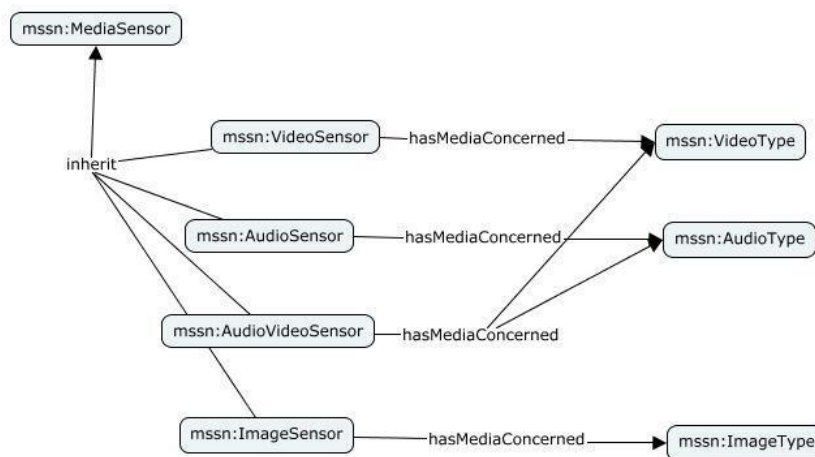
mssn:MediaSensor

inherit

mssn:VideoSensor

hasMediaConcerned

mssn:VideoType

mssn:AudioSensor

hasMediaConcerned

mssn:AudioType

mssn:AudioVideoSensor

hasMediaConcerned

mssn:ImageSensor

hasMediaConcerned

mssn:ImageType